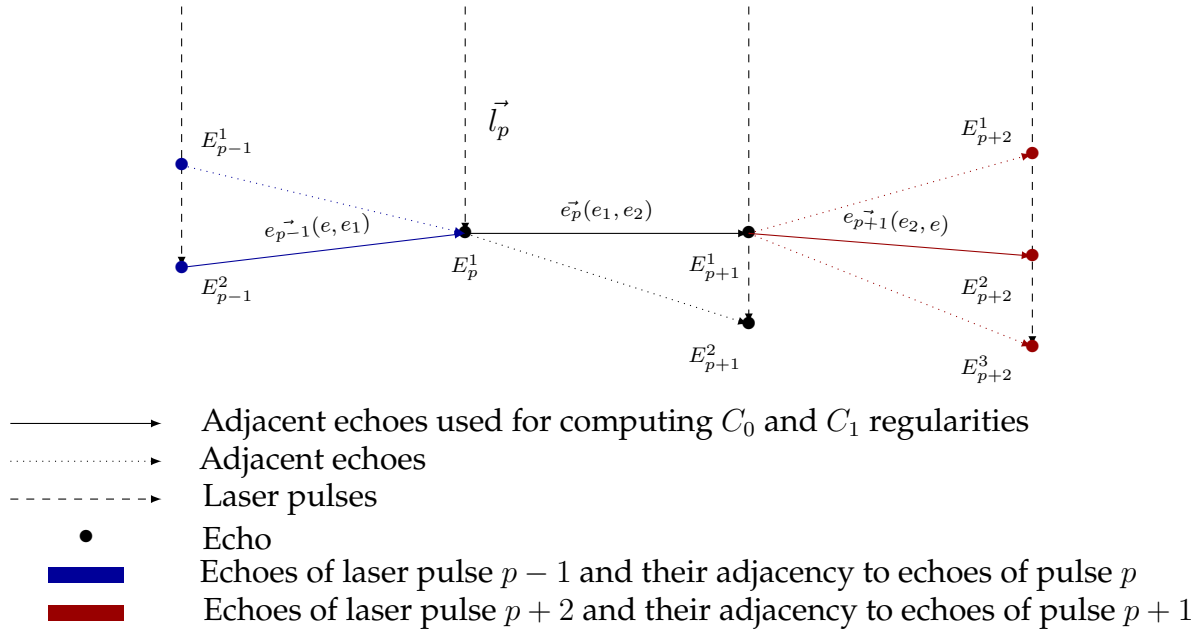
$\vec{l_p}$

$E^1_{p-1}$

$E^2_{p-1}$

$\vec{e_{p-1}}(e, e_1)$

$E^1_p$

$\vec{e_p}(e_1, e_2)$

$E^1_{p+1}$

$E^2_{p+1}$

$\vec{e_{p+1}}(e_2, e)$

$E^1_{p+2}$

$E^2_{p+2}$

$E^3_{p+2}$

Adjacent echoes used for computing $C_0$ and $C_1$ regularities
Adjacent echoes
Laser pulses
Echo
Echoes of laser pulse $p-1$ and their adjacency to echoes of pulse $p$
Echoes of laser pulse $p+2$ and their adjacency to echoes of pulse $p+1$